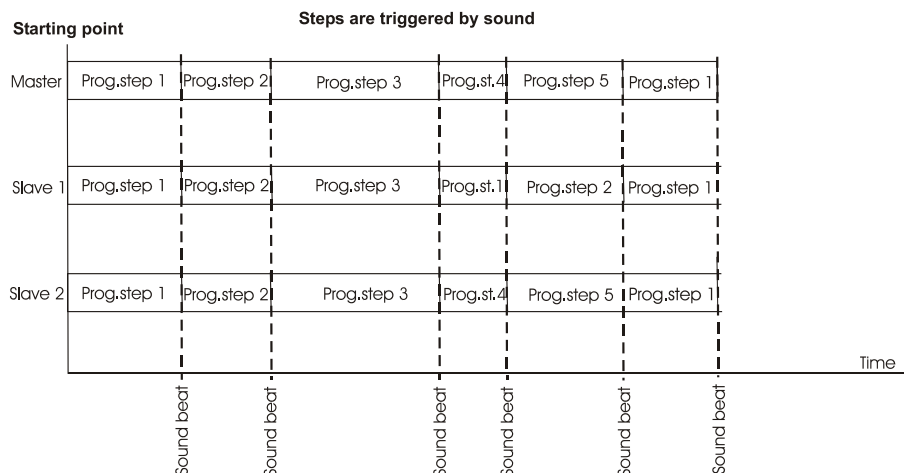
Starting point

Steps are triggered by sound

| | | | | | | |
|---|---|---|---|---|---|---|
| Master | Prog.step 1 | Prog.step 2 | Prog.step 3 | Prog.st.4 | Prog.step 5 | Prog.step 1 |
| Slave 1 | Prog.step 1 | Prog.step 2 | Prog.step 3 | Prog.st.1 | Prog.step 2 | Prog.step 1 |
| Slave 2 | Prog.step 1 | Prog.step 2 | Prog.step 3 | Prog.st.4 | Prog.step 5 | Prog.step 1 |

Time

Sound beat
Sound beat
Sound beat
Sound beat
Sound beat
Sound beat